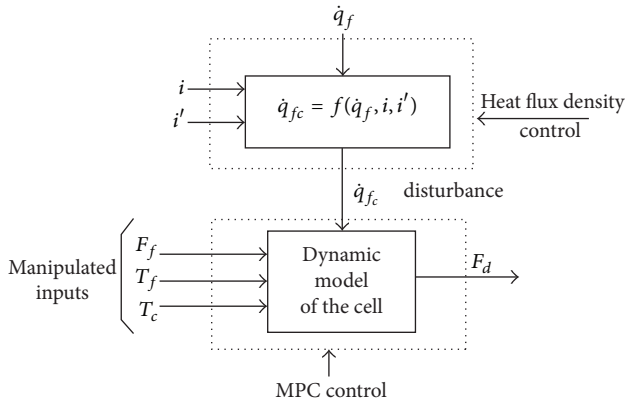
$\dot{q}_f$

$i$

$i'$

$\dot{q}_{fc} = f(\dot{q}_f, i, i')$

Heat flux density control

$\dot{q}_{f_c}$

disturbance

Manipulated inputs

$F_f$

$T_f$

$T_c$

Dynamic model of the cell

$F_d$

MPC control